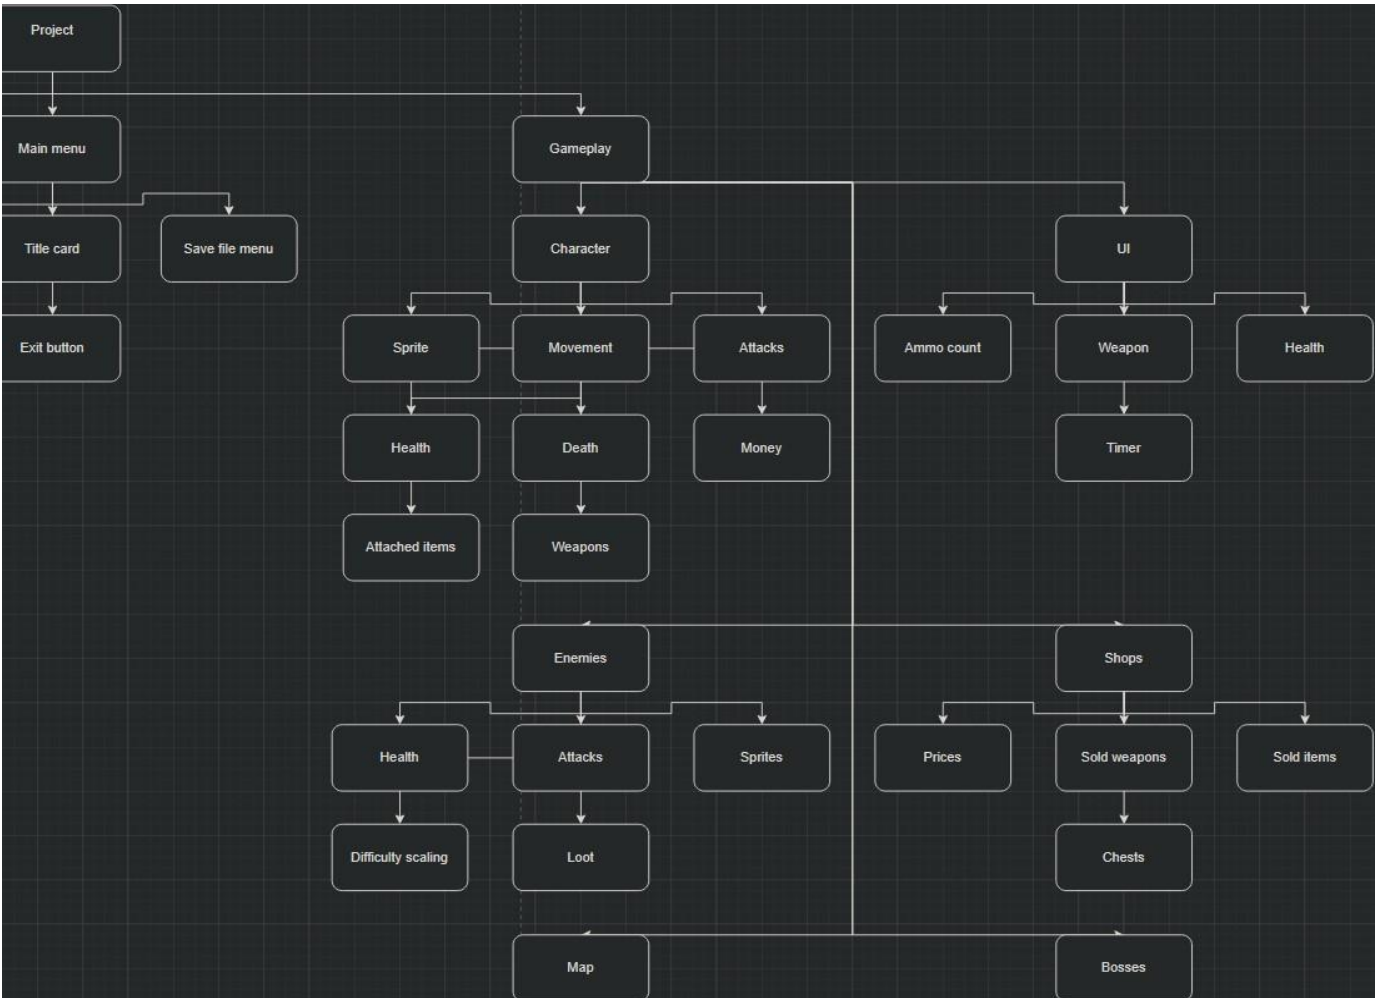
Project

Main menu

Gameplay

Title card

Save file menu

Character

UI

Exit button

Sprite

Movement

Attacks

Ammo count

Weapon

Health

Health

Death

Money

Timer

Attached items

Weapons

Enemies

Shops

Health

Attacks

Sprites

Prices

Sold weapons

Sold items

Difficulty scaling

Loot

Chests

Map

Bosses